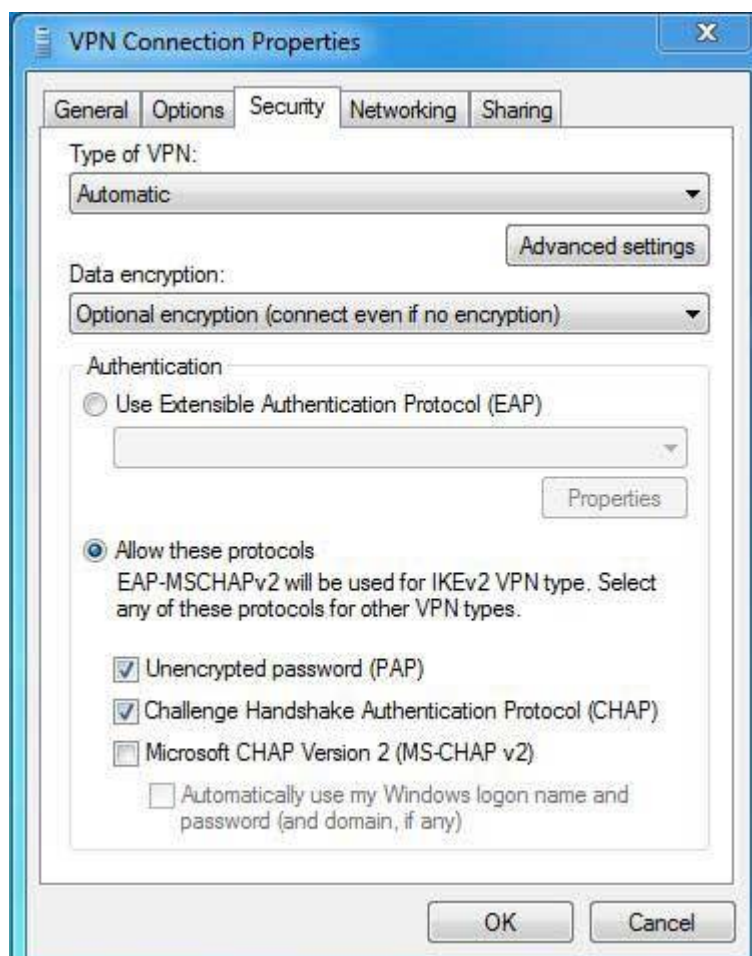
VPN Connection Properties

X

General Options Security Networking Sharing

Type of VPN:

Automatic

Advanced settings

Data encryption:

Optional encryption (connect even if no encryption)

Authentication

Use Extensible Authentication Protocol (EAP)

Properties

Allow these protocols

EAP-MSCHAPv2 will be used for IKEv2 VPN type. Select any of these protocols for other VPN types.

Unencrypted password (PAP)

Challenge Handshake Authentication Protocol (CHAP)

Microsoft CHAP Version 2 (MS-CHAP v2)

Automatically use my Windows logon name and password (and domain, if any)

OK Cancel